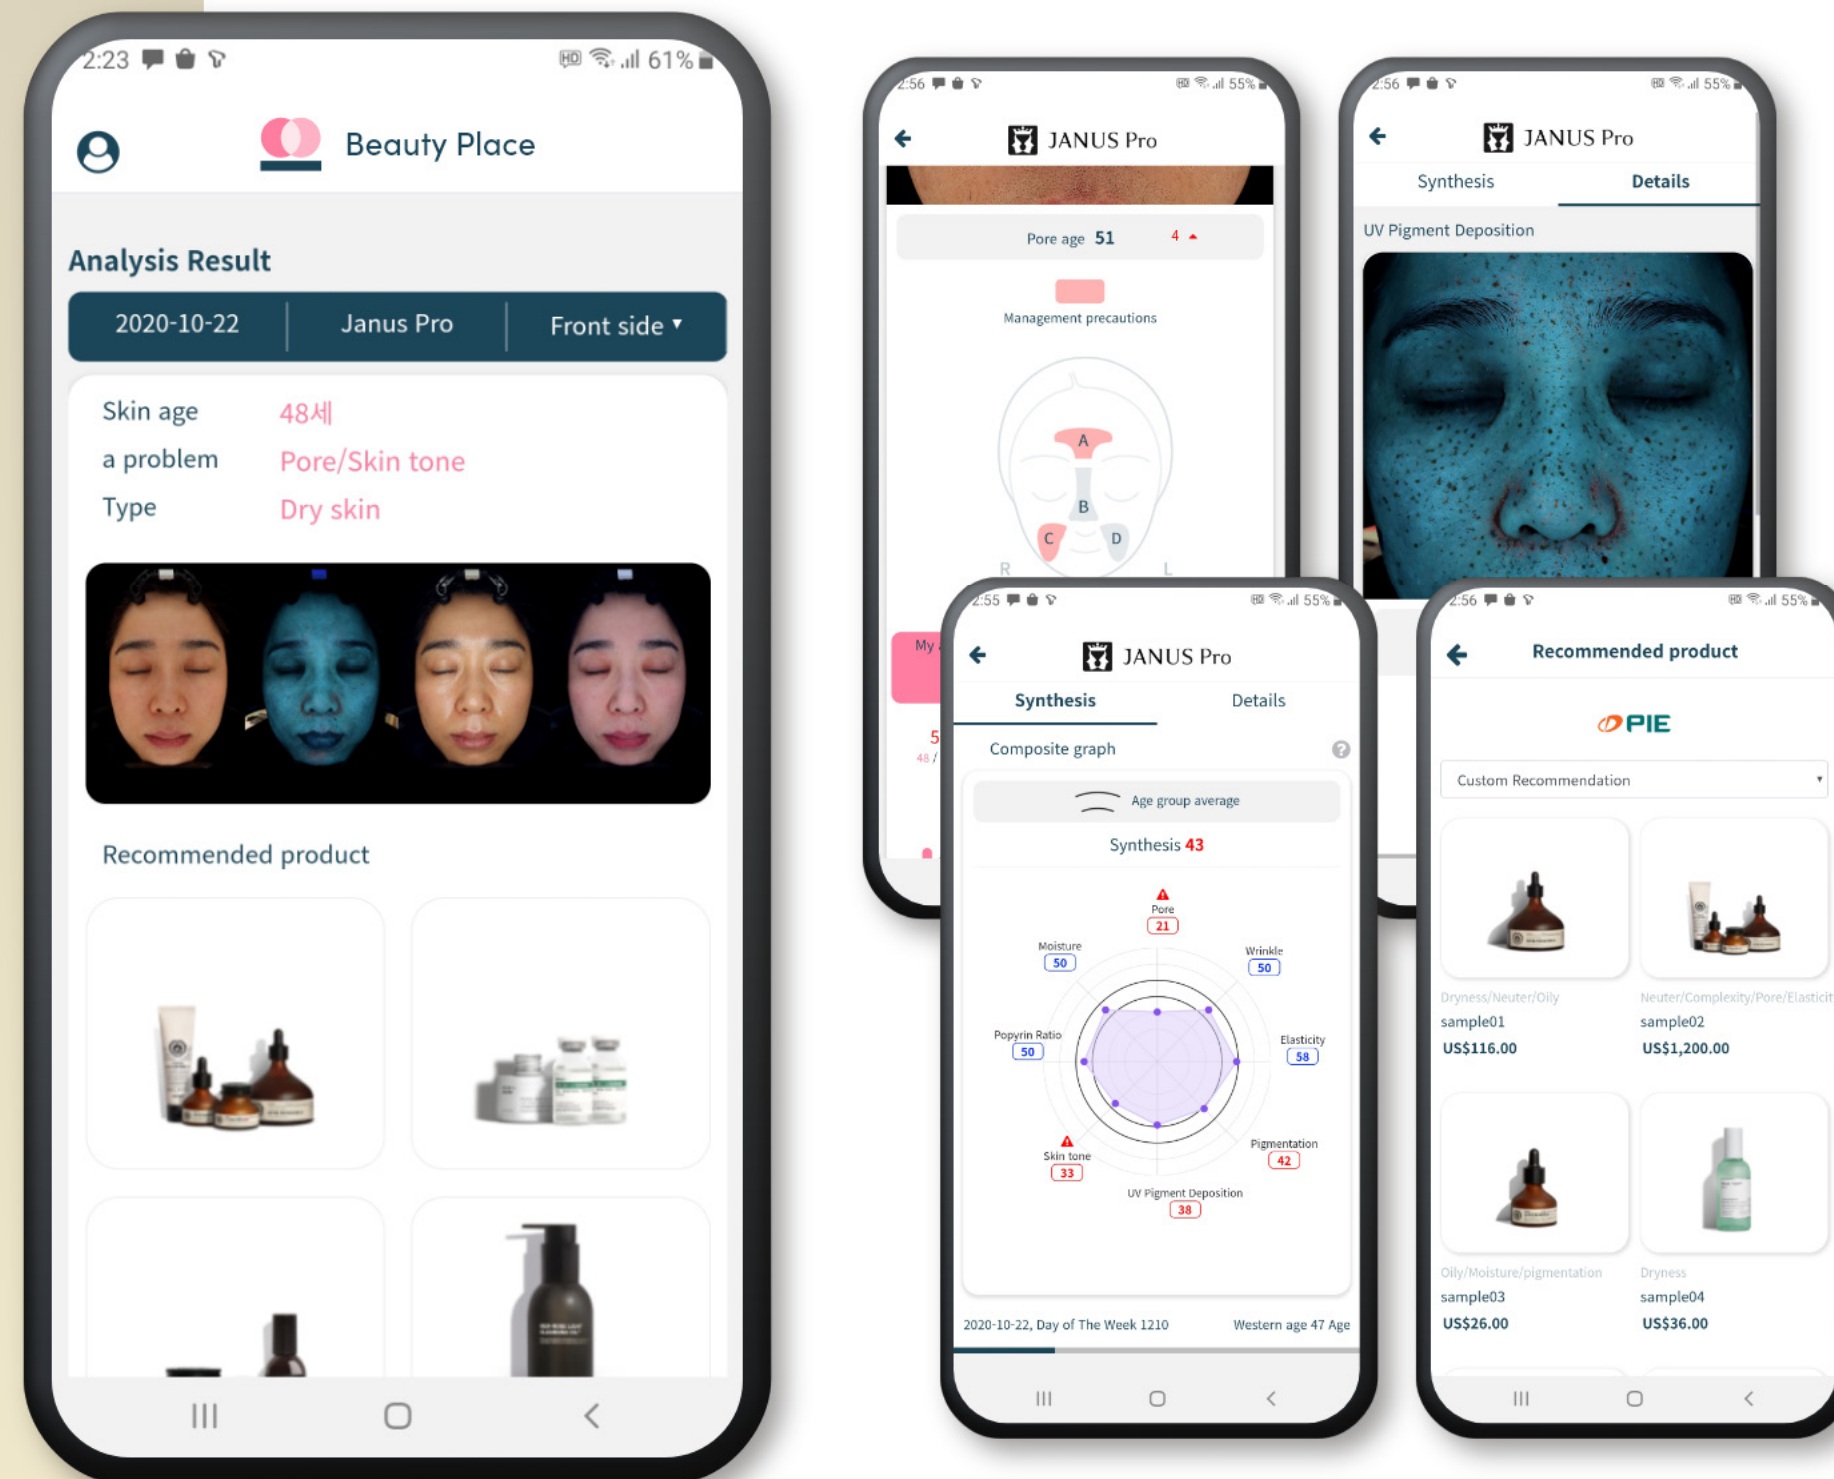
2:23 61%

Beauty Place

Analysis Result

2020-10-22 | Janus Pro | Front side ▾

Skin age 48세
a problem Pore/Skin tone
Type Dry skin

Recommended product

|||

2:56 55%

JANUS Pro

Pore age 51 4

Management precautions

A
B
C D
R L

My

5
48 /

2:56 55%

JANUS Pro

Synthesis Details

UV Pigment Deposition

2:55 55%

JANUS Pro

Synthesis Details

Composite graph

Age group average

Synthesis 43

Pore 21
Moisture 50
Wrinkle 50
Popyrin Ratio 50
Elasticity 58
Skin tone 33
Pigmentation 42
UV Pigment Deposition 38

2020-10-22, Day of The Week 1210 Western age 47 Age

|||

2:56 55%

Recommended product

PIE

Custom Recommendation ▾

Dryness/Neuter/Oily
sample01
US$116.00

Neuter/Complexity/Pore/Elasticit
sample02
US$1,200.00

Oily/Moisture/pigmentation
sample03
US$26.00

Dryness
sample04
US$36.00

|||